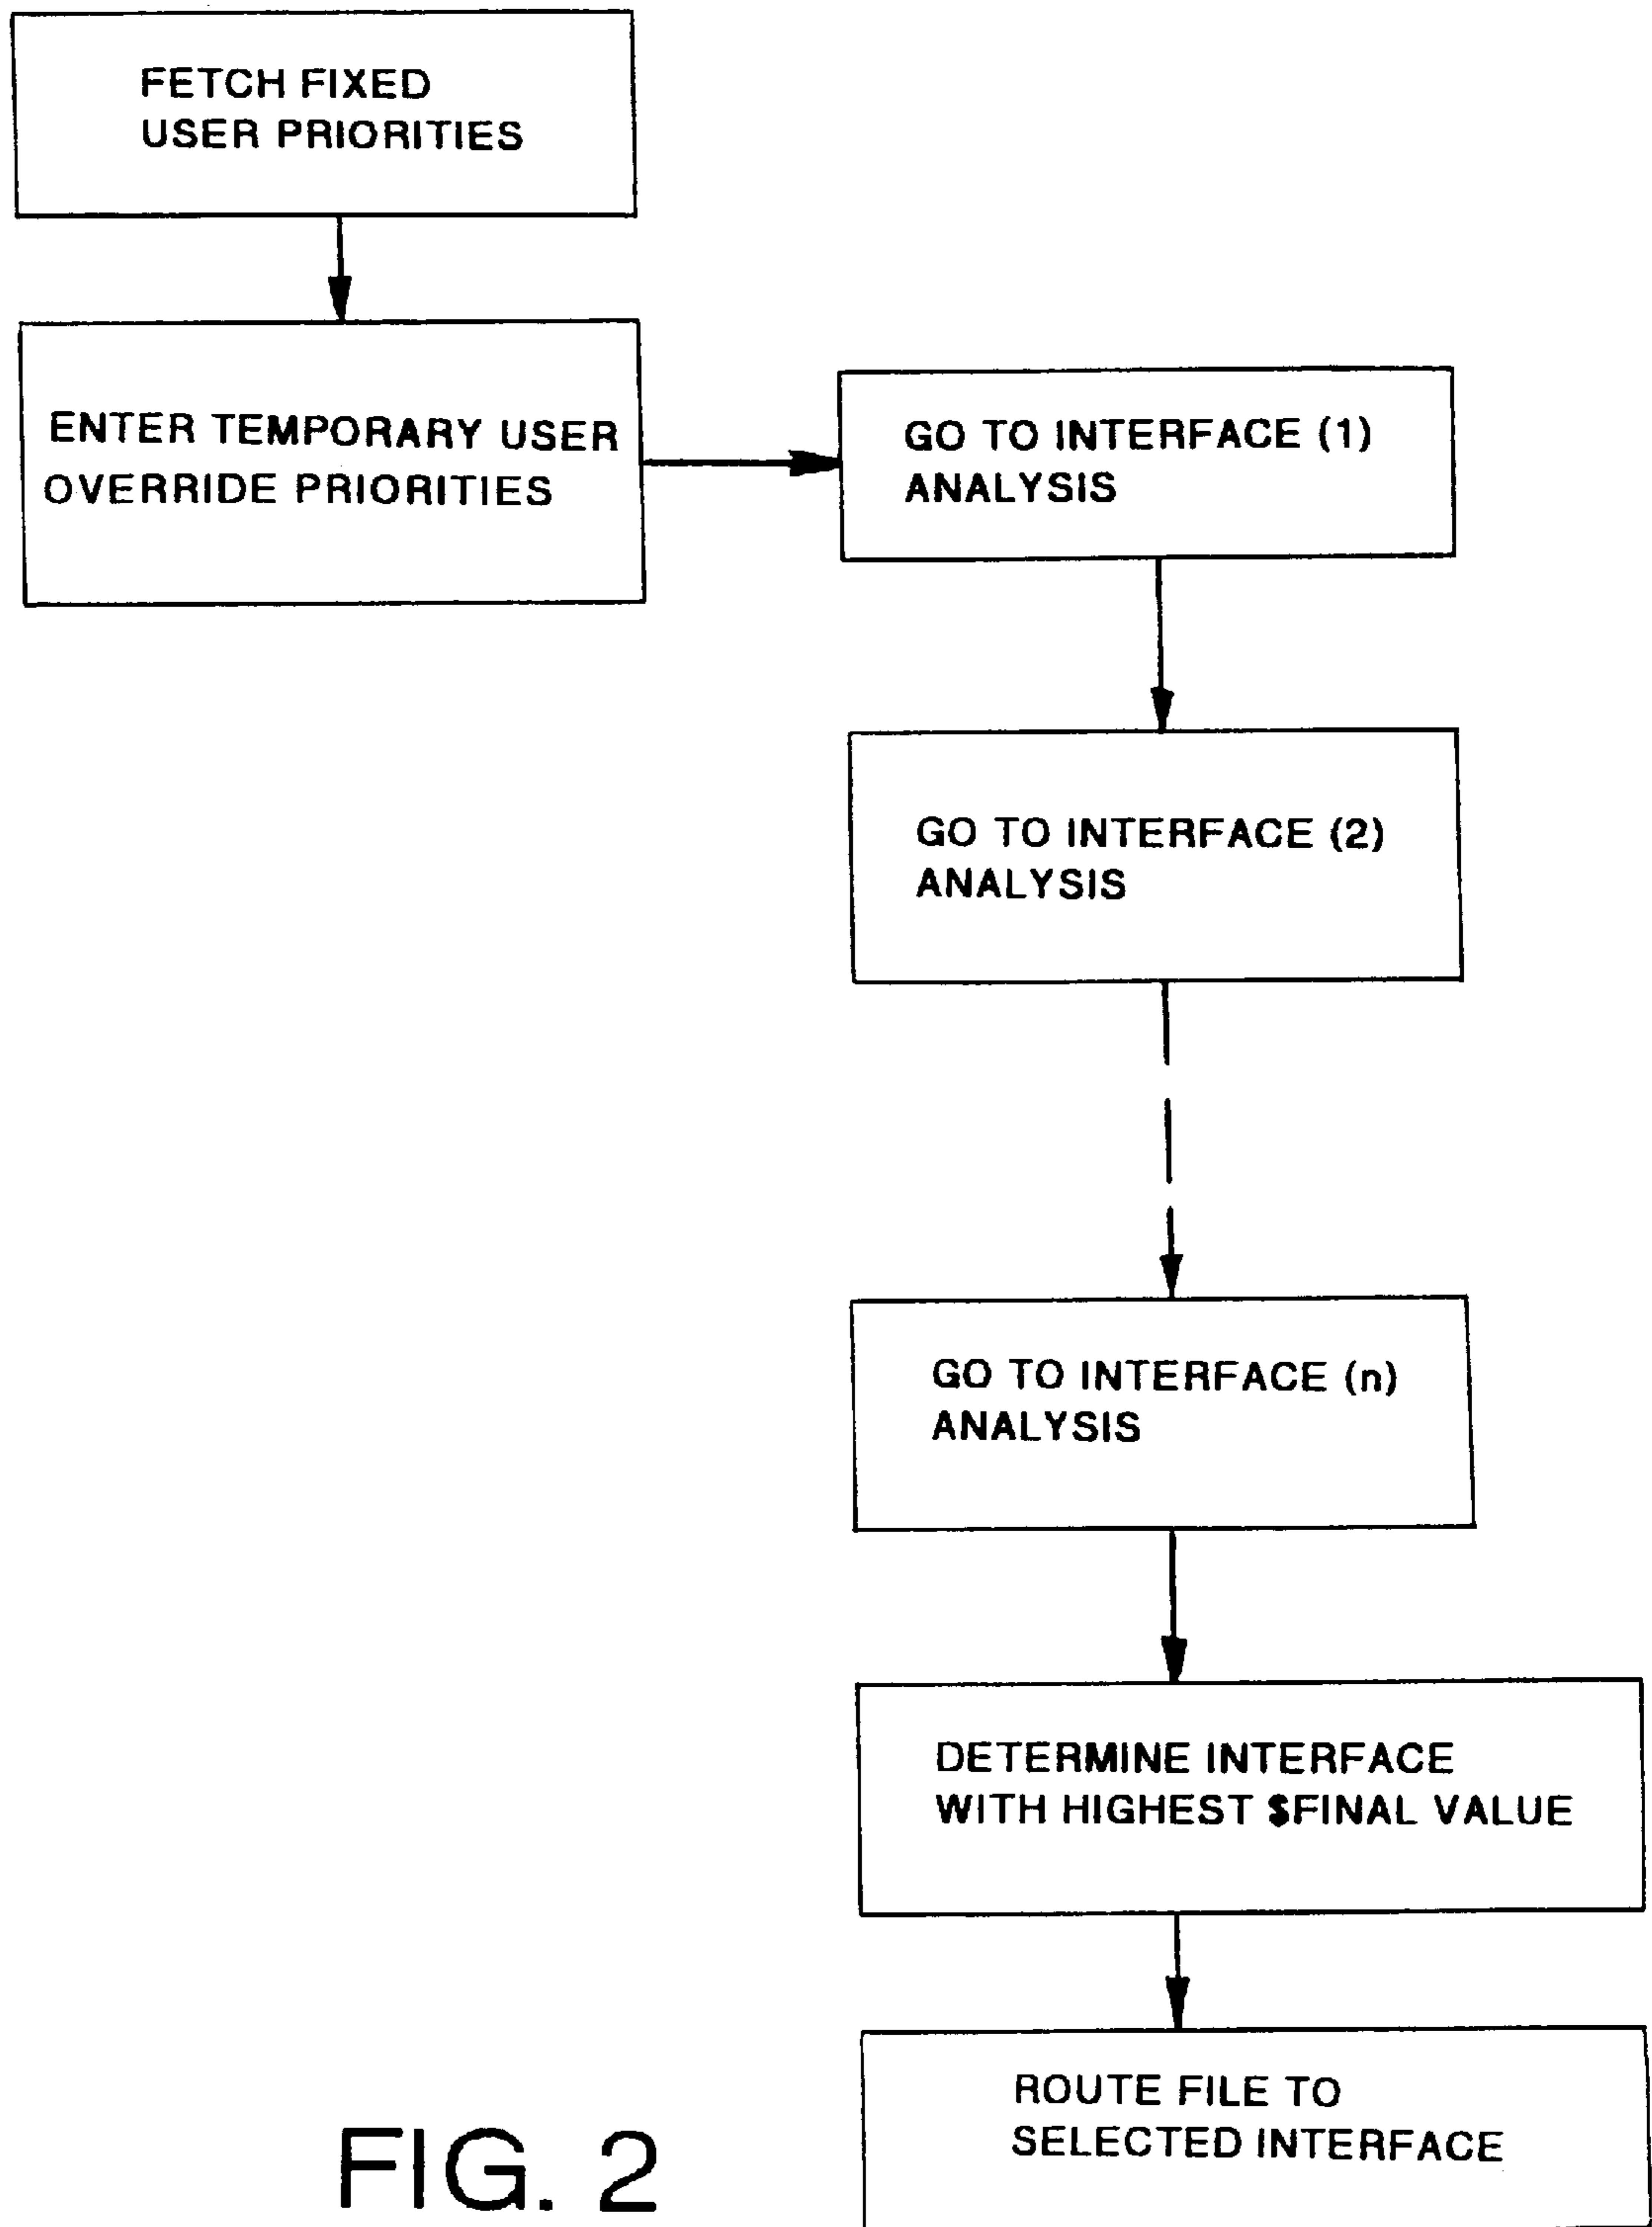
FETCH FIXED USER PRIORITIES

ENTER TEMPORARY USER OVERRIDE PRIORITIES

GO TO INTERFACE (1) ANALYSIS

GO TO INTERFACE (2) ANALYSIS

GO TO INTERFACE (n) ANALYSIS

DETERMINE INTERFACE WITH HIGHEST $FINAL VALUE

ROUTE FILE TO SELECTED INTERFACE

FIG. 2